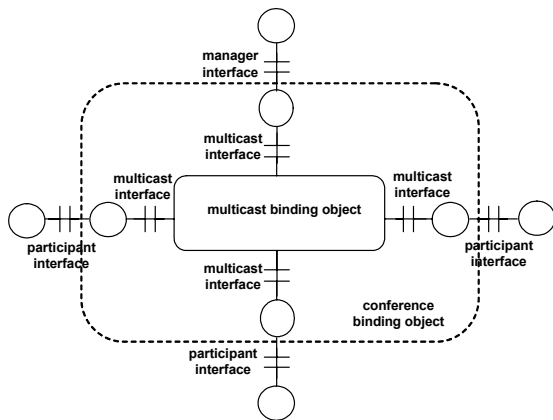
manager interface

multicast interface

multicast interface

multicast binding object

multicast interface

participant interface

participant interface

multicast interface

conference binding object

participant interface